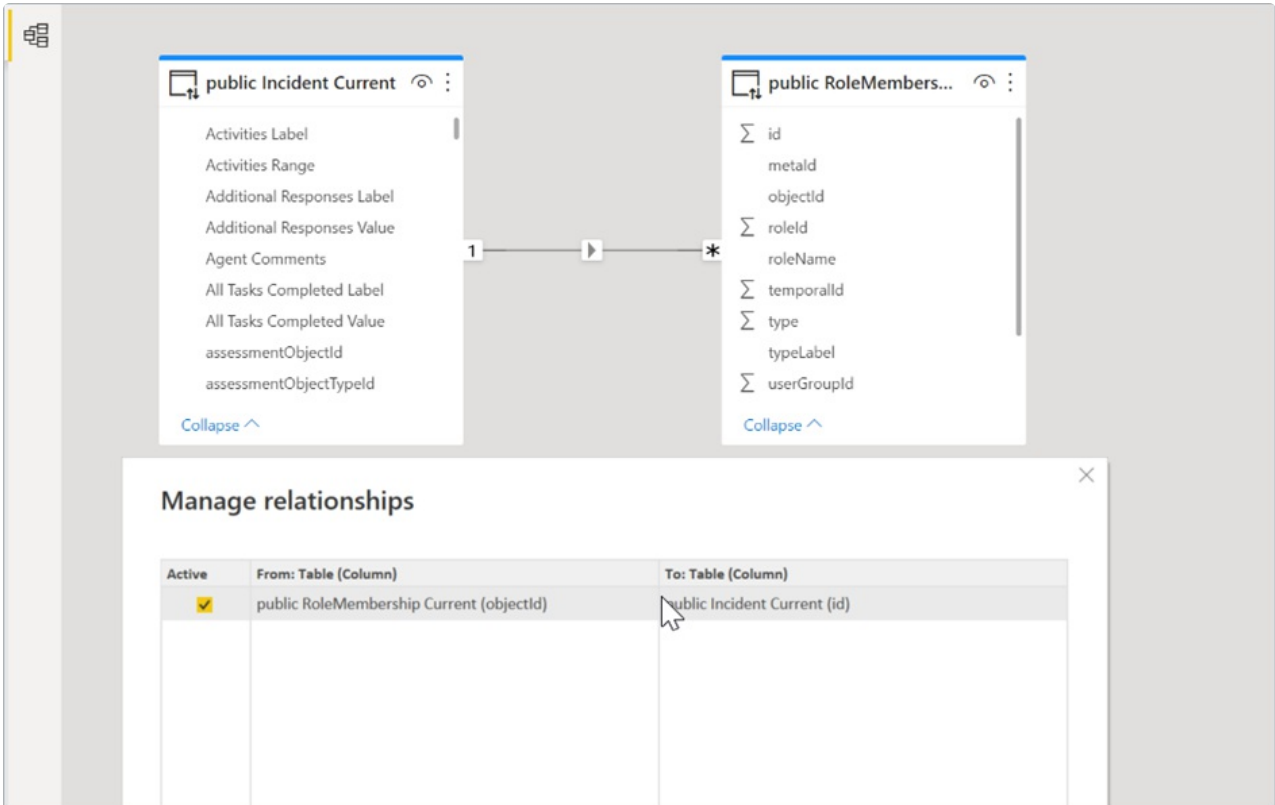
public Incident Current

Activities Label
Activities Range
Additional Responses Label
Additional Responses Value
Agent Comments
All Tasks Completed Label
All Tasks Completed Value
assessmentObjectId
assessmentObjectTypeId

Collapse

1

*

public RoleMembers...

$\sum$ id
metaId
objectId
$\sum$ roleId
roleName
$\sum$ temporalId
$\sum$ type
typeLabel
$\sum$ userGroupId

Collapse

×

Manage relationships

| Active | From: Table (Column) | To: Table (Column) |
|---|---|---|
| ✓ | public RoleMembership Current (objectId) | public Incident Current (id) |